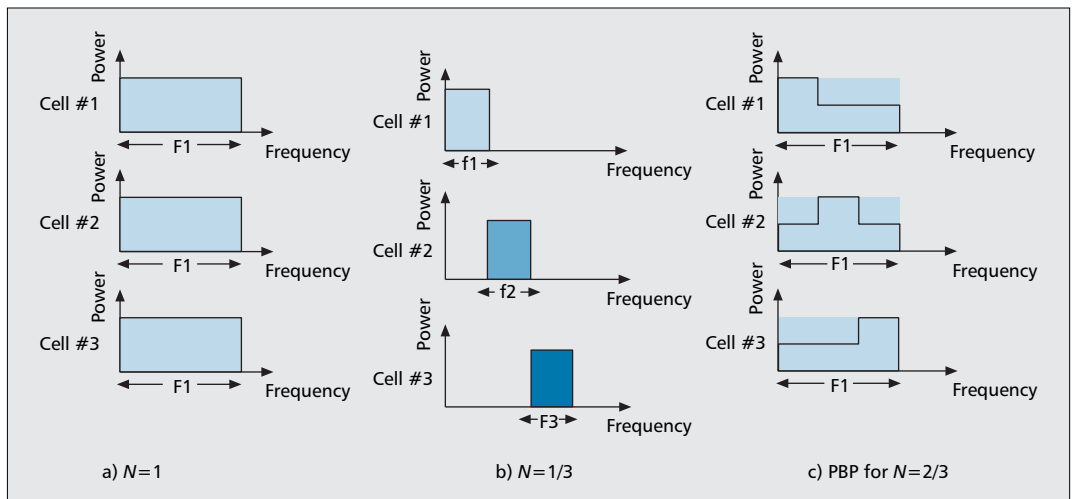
Power
Cell #1
F1
Frequency
Power
Cell #2
F1
Frequency
Power
Cell #3
F1
Frequency

a) $N=1$

Power
Cell #1
f1
Frequency
Power
Cell #2
f2
Frequency
Power
Cell #3
F3
Frequency

b) $N=1/3$

Power
Cell #1
F1
Frequency
Power
Cell #2
F1
Frequency
Power
Cell #3
F1
Frequency

c) PBP for $N=2/3$